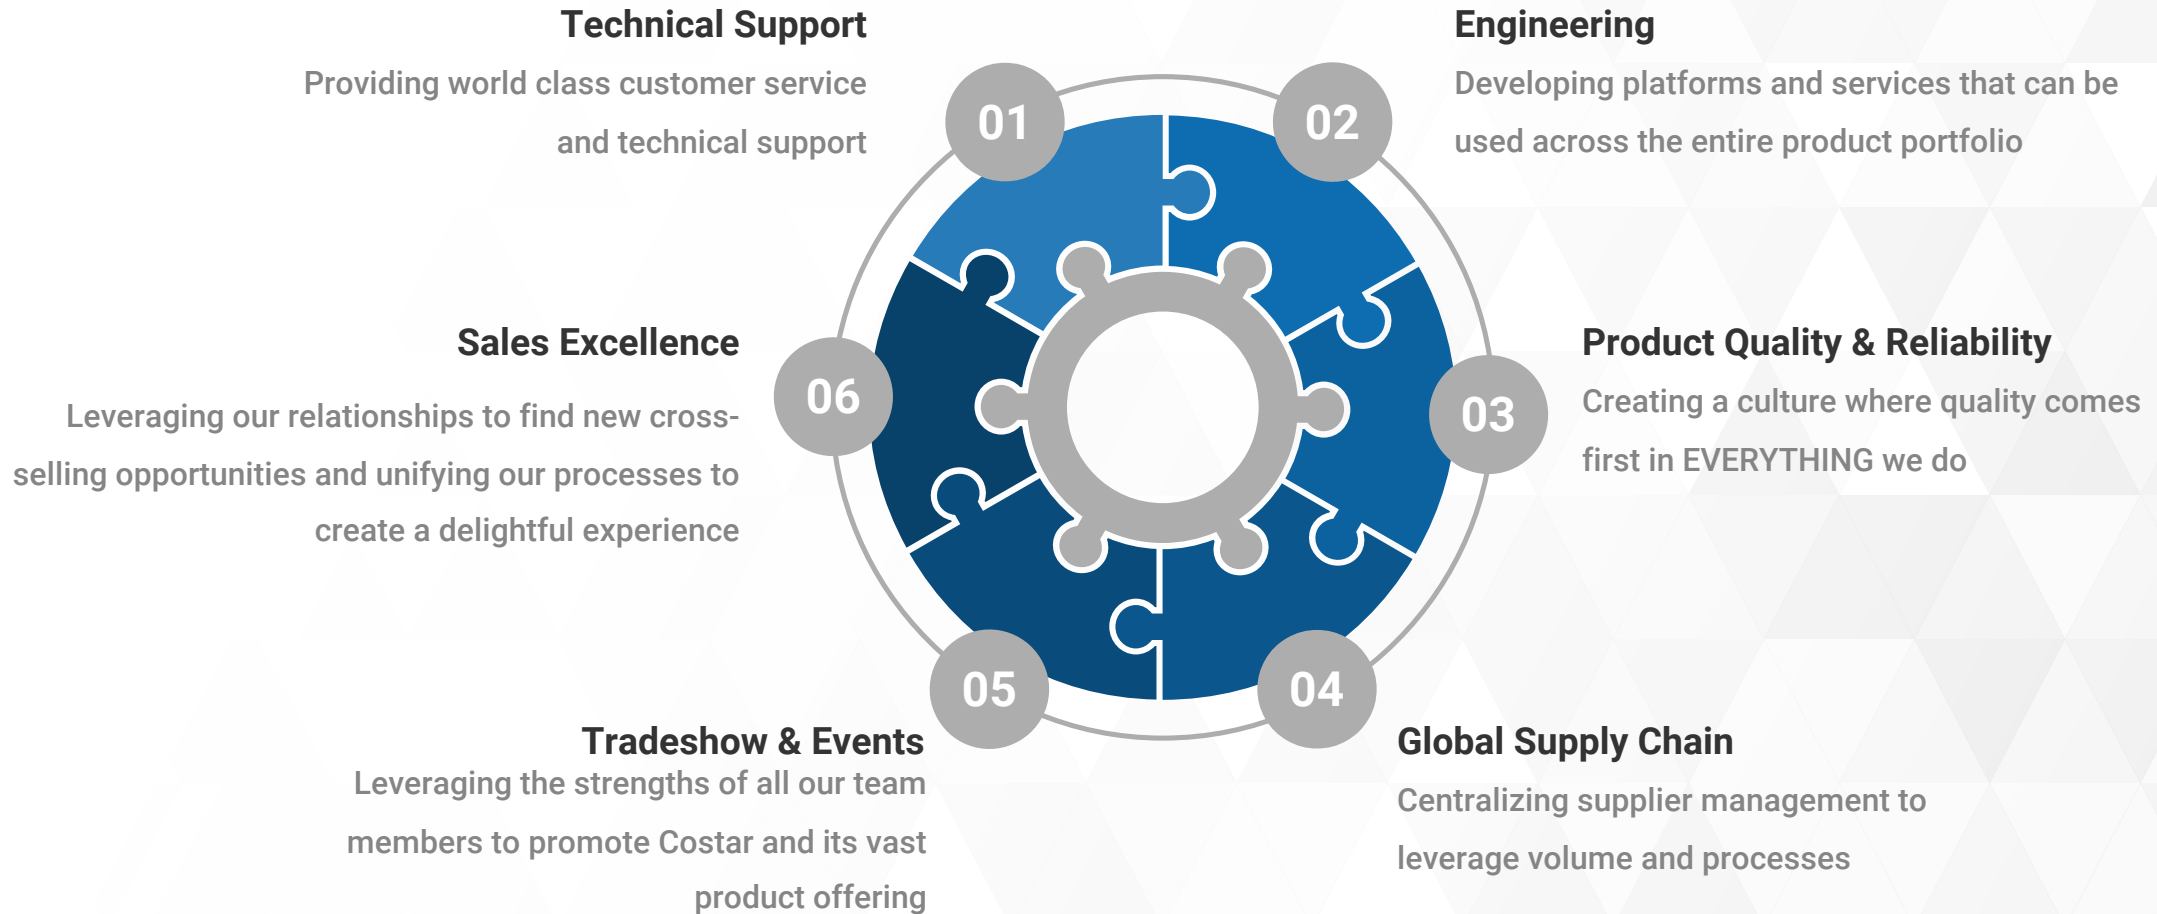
Technical Support
Providing world class customer service and technical support

01

Engineering
Developing platforms and services that can be used across the entire product portfolio

02

Sales Excellence
Leveraging our relationships to find new cross-selling opportunities and unifying our processes to create a delightful experience

06

Product Quality & Reliability
Creating a culture where quality comes first in EVERYTHING we do

03

05

04

Tradeshow & Events
Leveraging the strengths of all our team members to promote Costar and its vast product offering

Global Supply Chain
Centralizing supplier management to leverage volume and processes